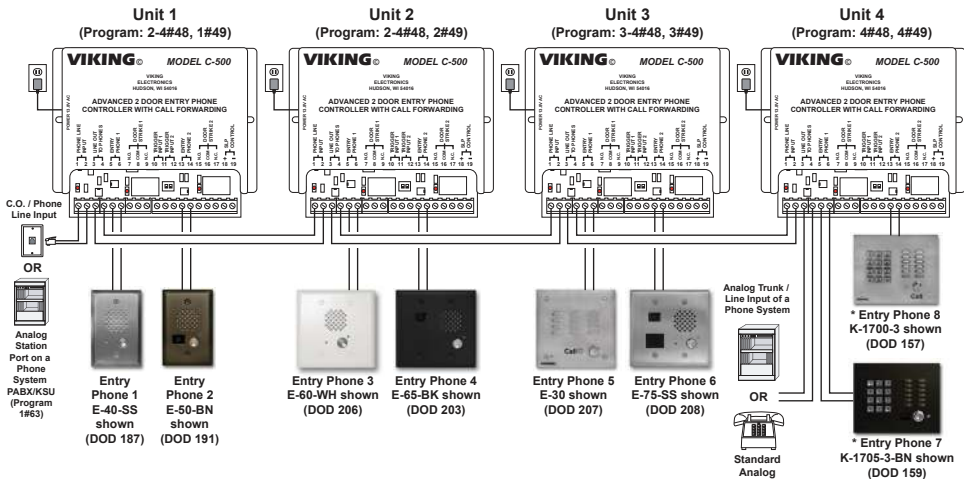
Unit 1
(Program: 2-4#48, 1#49)

Unit 2
(Program: 2-4#48, 2#49)

Unit 3
(Program: 3-4#48, 3#49)

Unit 4
(Program: 4#48, 4#49)

VIKING® MODEL C-500
VIKING ELECTRONICS HUDSON, WI 54016
ADVANCED 2 DOOR ENTRY PHONE CONTROLLER WITH CALL FORWARDING

VIKING® MODEL C-500
VIKING ELECTRONICS HUDSON, WI 54016
ADVANCED 2 DOOR ENTRY PHONE CONTROLLER WITH CALL FORWARDING

VIKING® MODEL C-500
VIKING ELECTRONICS HUDSON, WI 54016
ADVANCED 2 DOOR ENTRY PHONE CONTROLLER WITH CALL FORWARDING

VIKING® MODEL C-500
VIKING ELECTRONICS HUDSON, WI 54016
ADVANCED 2 DOOR ENTRY PHONE CONTROLLER WITH CALL FORWARDING

C.O. / Phone Line Input

OR

Analog Station Port on a Phone System PABX/KSU (Program 1#63)

Entry Phone 1 E-40-SS shown (DOD 187)

Entry Phone 2 E-50-BN shown (DOD 191)

Entry Phone 3 E-60-WH shown (DOD 206)

Entry Phone 4 E-65-BK shown (DOD 203)

Entry Phone 5 E-30 shown (DOD 207)

Entry Phone 6 E-75-SS shown (DOD 208)

Analog Trunk / Line Input of a Phone System

OR

Standard Analog

* Entry Phone 8 K-1700-3 shown (DOD 157)

* Entry Phone 7 K-1705-3-BN shown (DOD 159)